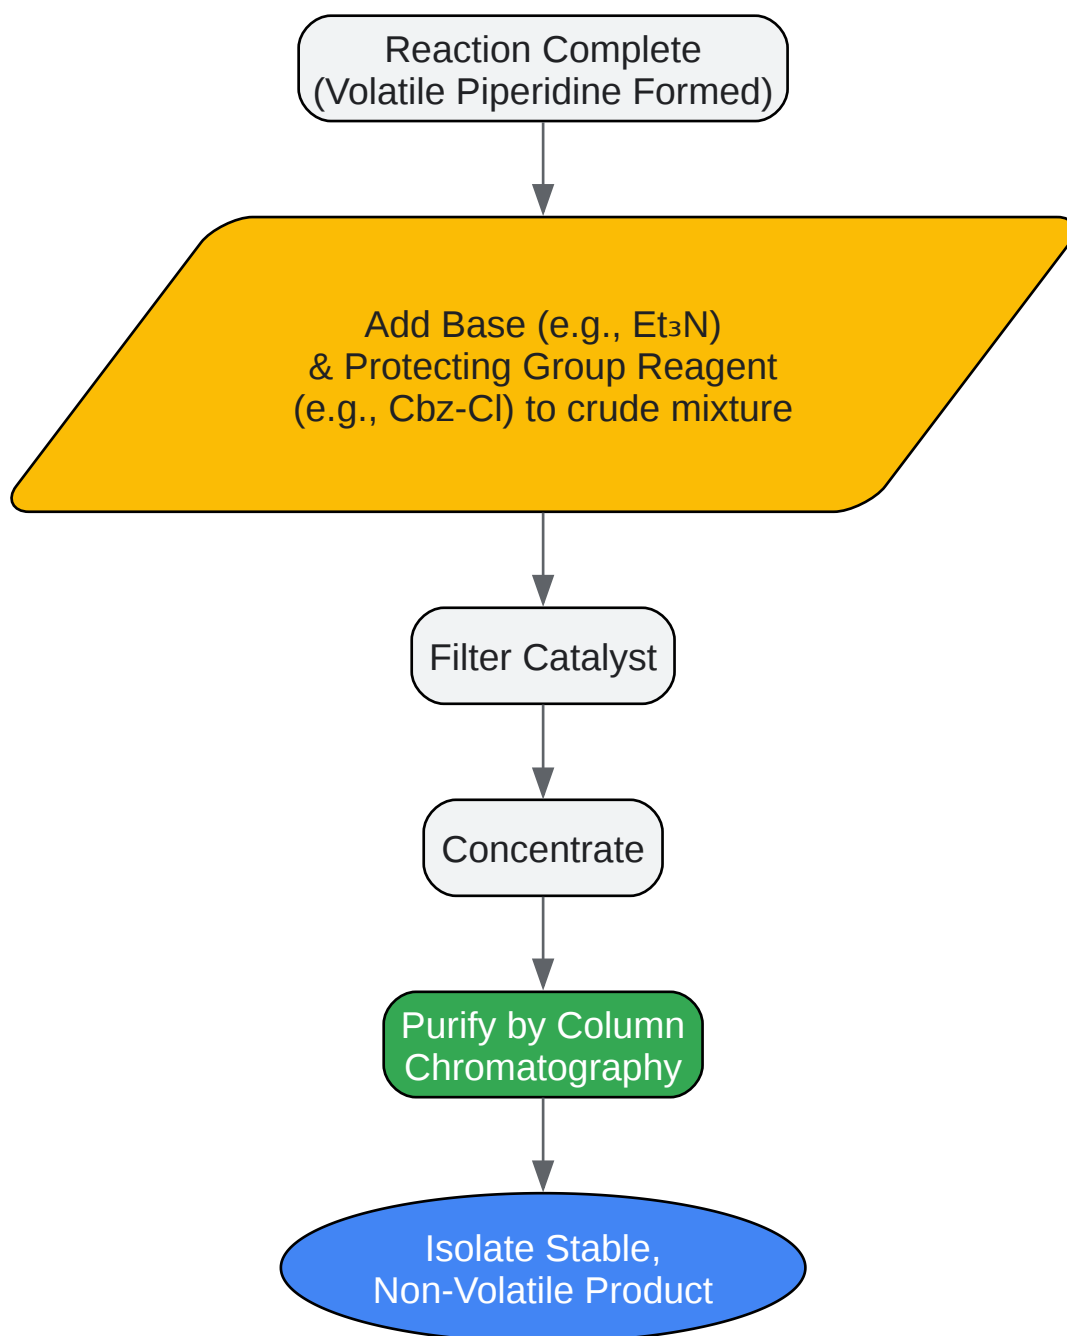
Reaction Complete
(Volatile Piperidine Formed)

Add Base (e.g., $Et_3N$)
& Protecting Group Reagent
(e.g., Cbz-Cl) to crude mixture

Filter Catalyst

Concentrate

Purify by Column
Chromatography

Isolate Stable,
Non-Volatile Product